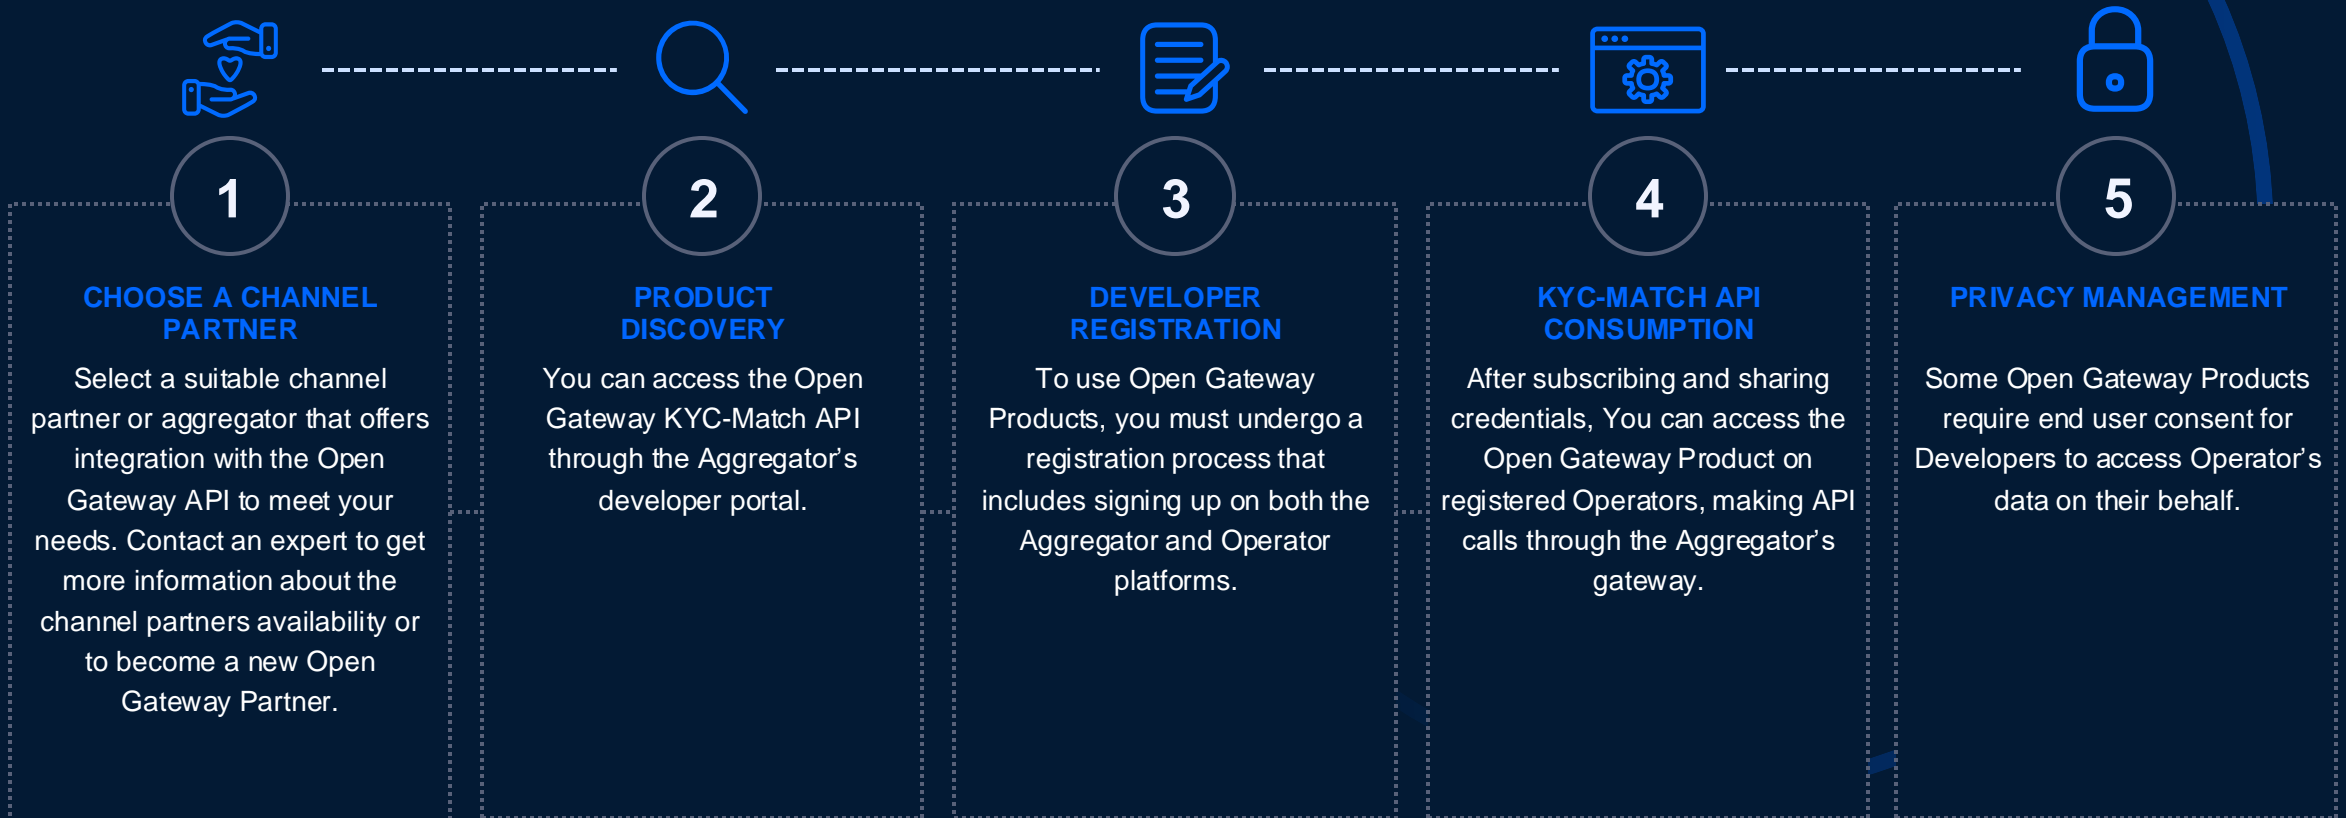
1

CHOOSE A CHANNEL PARTNER

Select a suitable channel partner or aggregator that offers integration with the Open Gateway API to meet your needs. Contact an expert to get more information about the channel partners availability or to become a new Open Gateway Partner.

2

PRODUCT DISCOVERY

You can access the Open Gateway KYC-Match API through the Aggregator’s developer portal.

3

DEVELOPER REGISTRATION

To use Open Gateway Products, you must undergo a registration process that includes signing up on both the Aggregator and Operator platforms.

4

KYC-MATCH API CONSUMPTION

After subscribing and sharing credentials, You can access the Open Gateway Product on registered Operators, making API calls through the Aggregator’s gateway.

5

PRIVACY MANAGEMENT

Some Open Gateway Products require end user consent for Developers to access Operator’s data on their behalf.